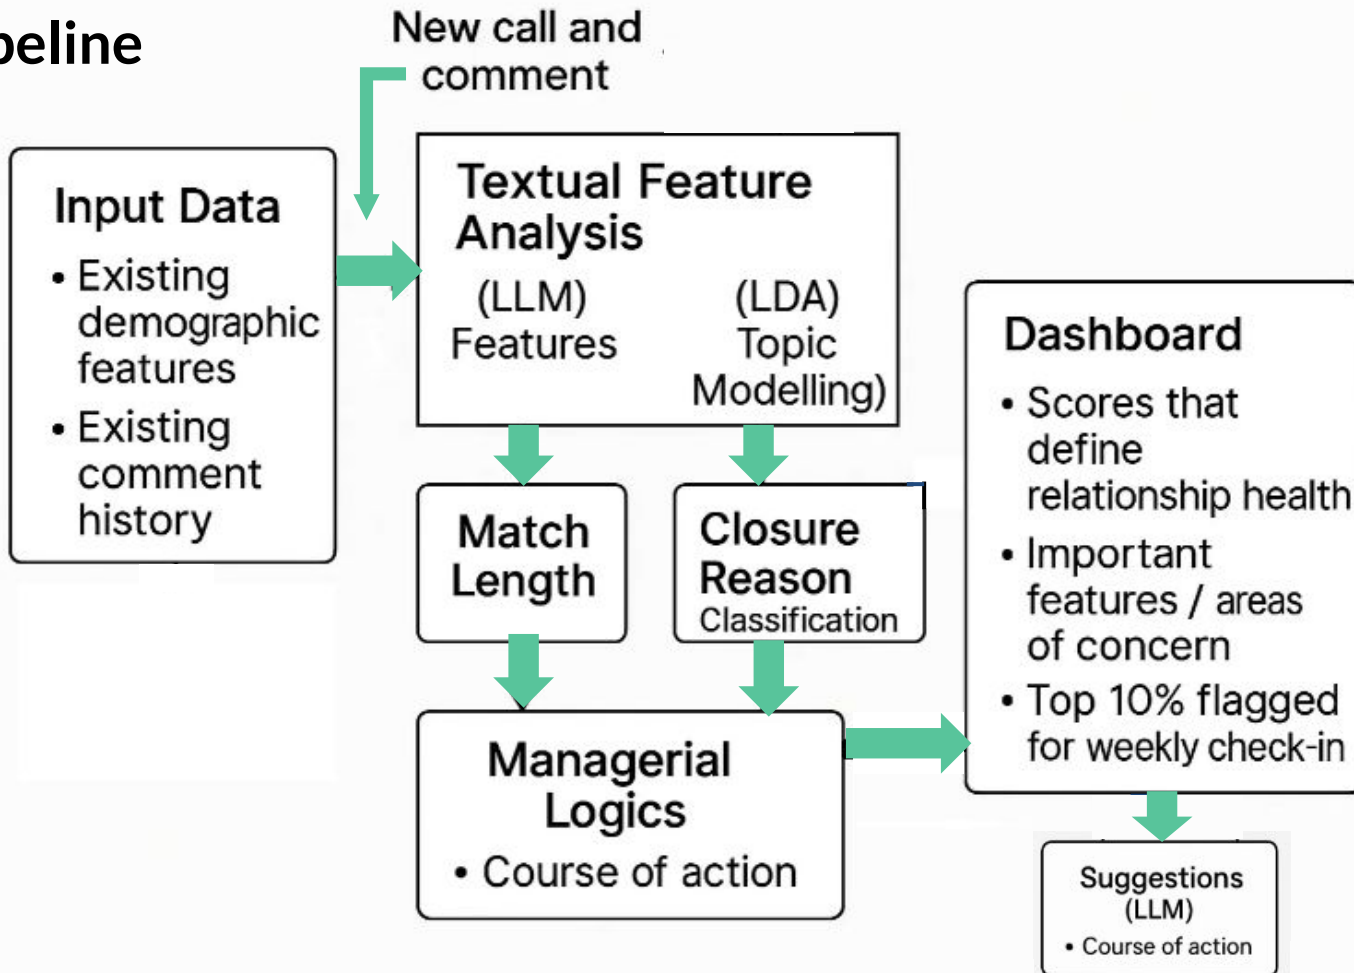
peline

New call and comment

Input Data
• Existing demographic features
• Existing comment history

Textual Feature Analysis
(LLM) Features
(LDA) Topic Modelling)

Match Length

Closure Reason
Classification

Managerial Logics
• Course of action

Dashboard
• Scores that define relationship health
• Important features / areas of concern
• Top 10% flagged for weekly check-in

Suggestions (LLM)
• Course of action